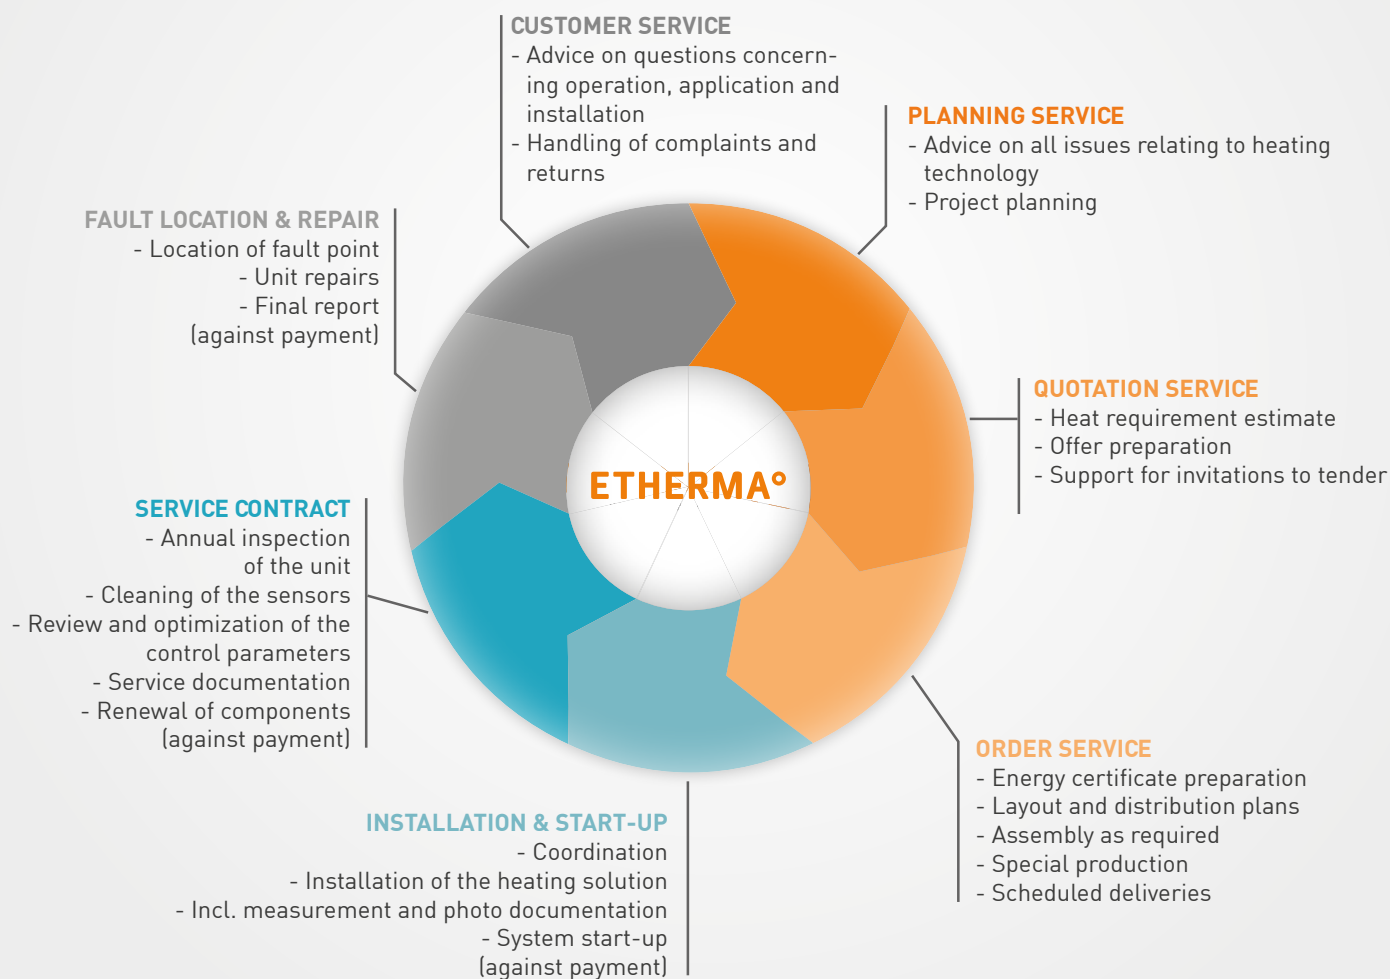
CUSTOMER SERVICE
- Advice on questions concerning operation, application and installation
- Handling of complaints and returns

PLANNING SERVICE
- Advice on all issues relating to heating technology
- Project planning

FAULT LOCATION & REPAIR
- Location of fault point
- Unit repairs
- Final report
(against payment)

QUOTATION SERVICE
- Heat requirement estimate
- Offer preparation
- Support for invitations to tender

ETHERMA°

SERVICE CONTRACT
- Annual inspection of the unit
- Cleaning of the sensors
- Review and optimization of the control parameters
- Service documentation
- Renewal of components
(against payment)

ORDER SERVICE
- Energy certificate preparation
- Layout and distribution plans
- Assembly as required
- Special production
- Scheduled deliveries

INSTALLATION & START-UP
- Coordination
- Installation of the heating solution
- Incl. measurement and photo documentation
- System start-up
(against payment)